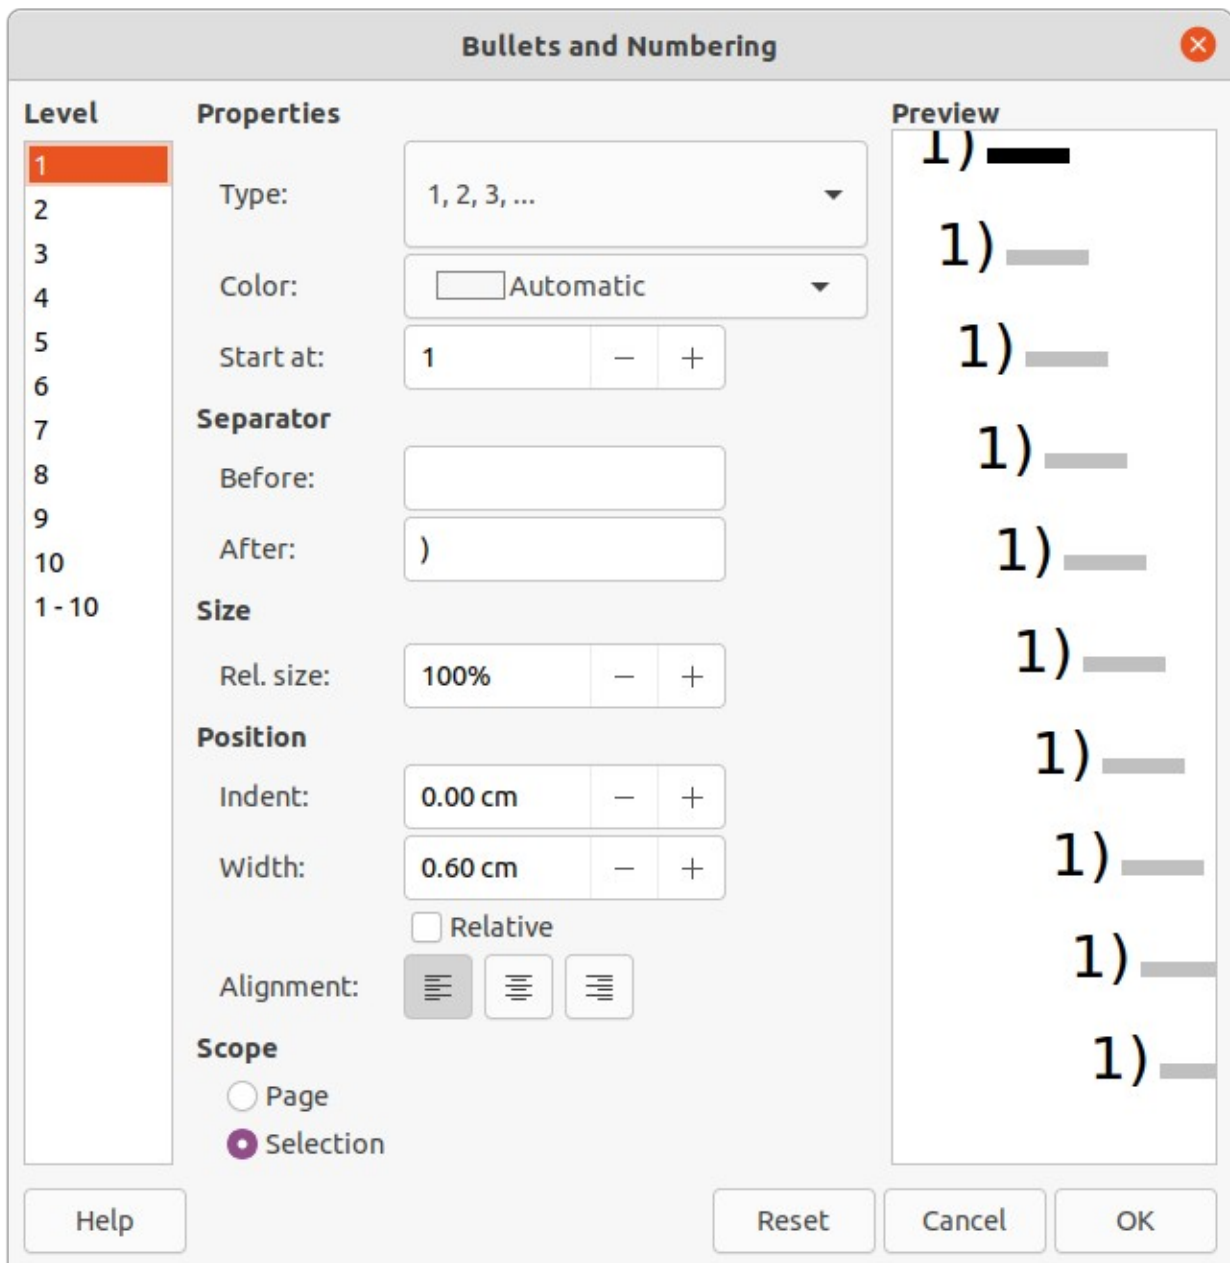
Bullets and Numbering

Level
1
2
3
4
5
6
7
8
9
10
1 - 10

Properties
Type: 1, 2, 3, ...
Color: Automatic
Start at: 1 − +
Separator
Before:
After: )
Size
Rel. size: 100% − +
Position
Indent: 0.00 cm − +
Width: 0.60 cm − +
Relative
Alignment:
Scope
Page
Selection

Preview
1)
1)
1)
1)
1)
1)
1)
1)
1)
1)

Help
Reset
Cancel
OK